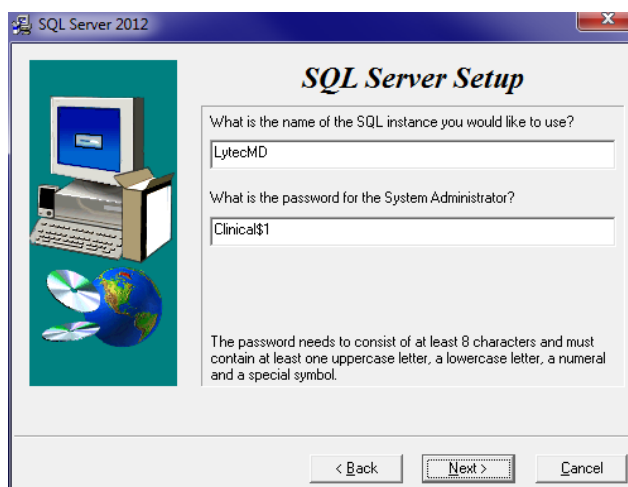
SQL Server 2012

SQL Server Setup

What is the name of the SQL instance you would like to use?

LytecMD

What is the password for the System Administrator?

Clinical$1

The password needs to consist of at least 8 characters and must contain at least one uppercase letter, a lowercase letter, a numeral and a special symbol.

< Back

Next >

Cancel